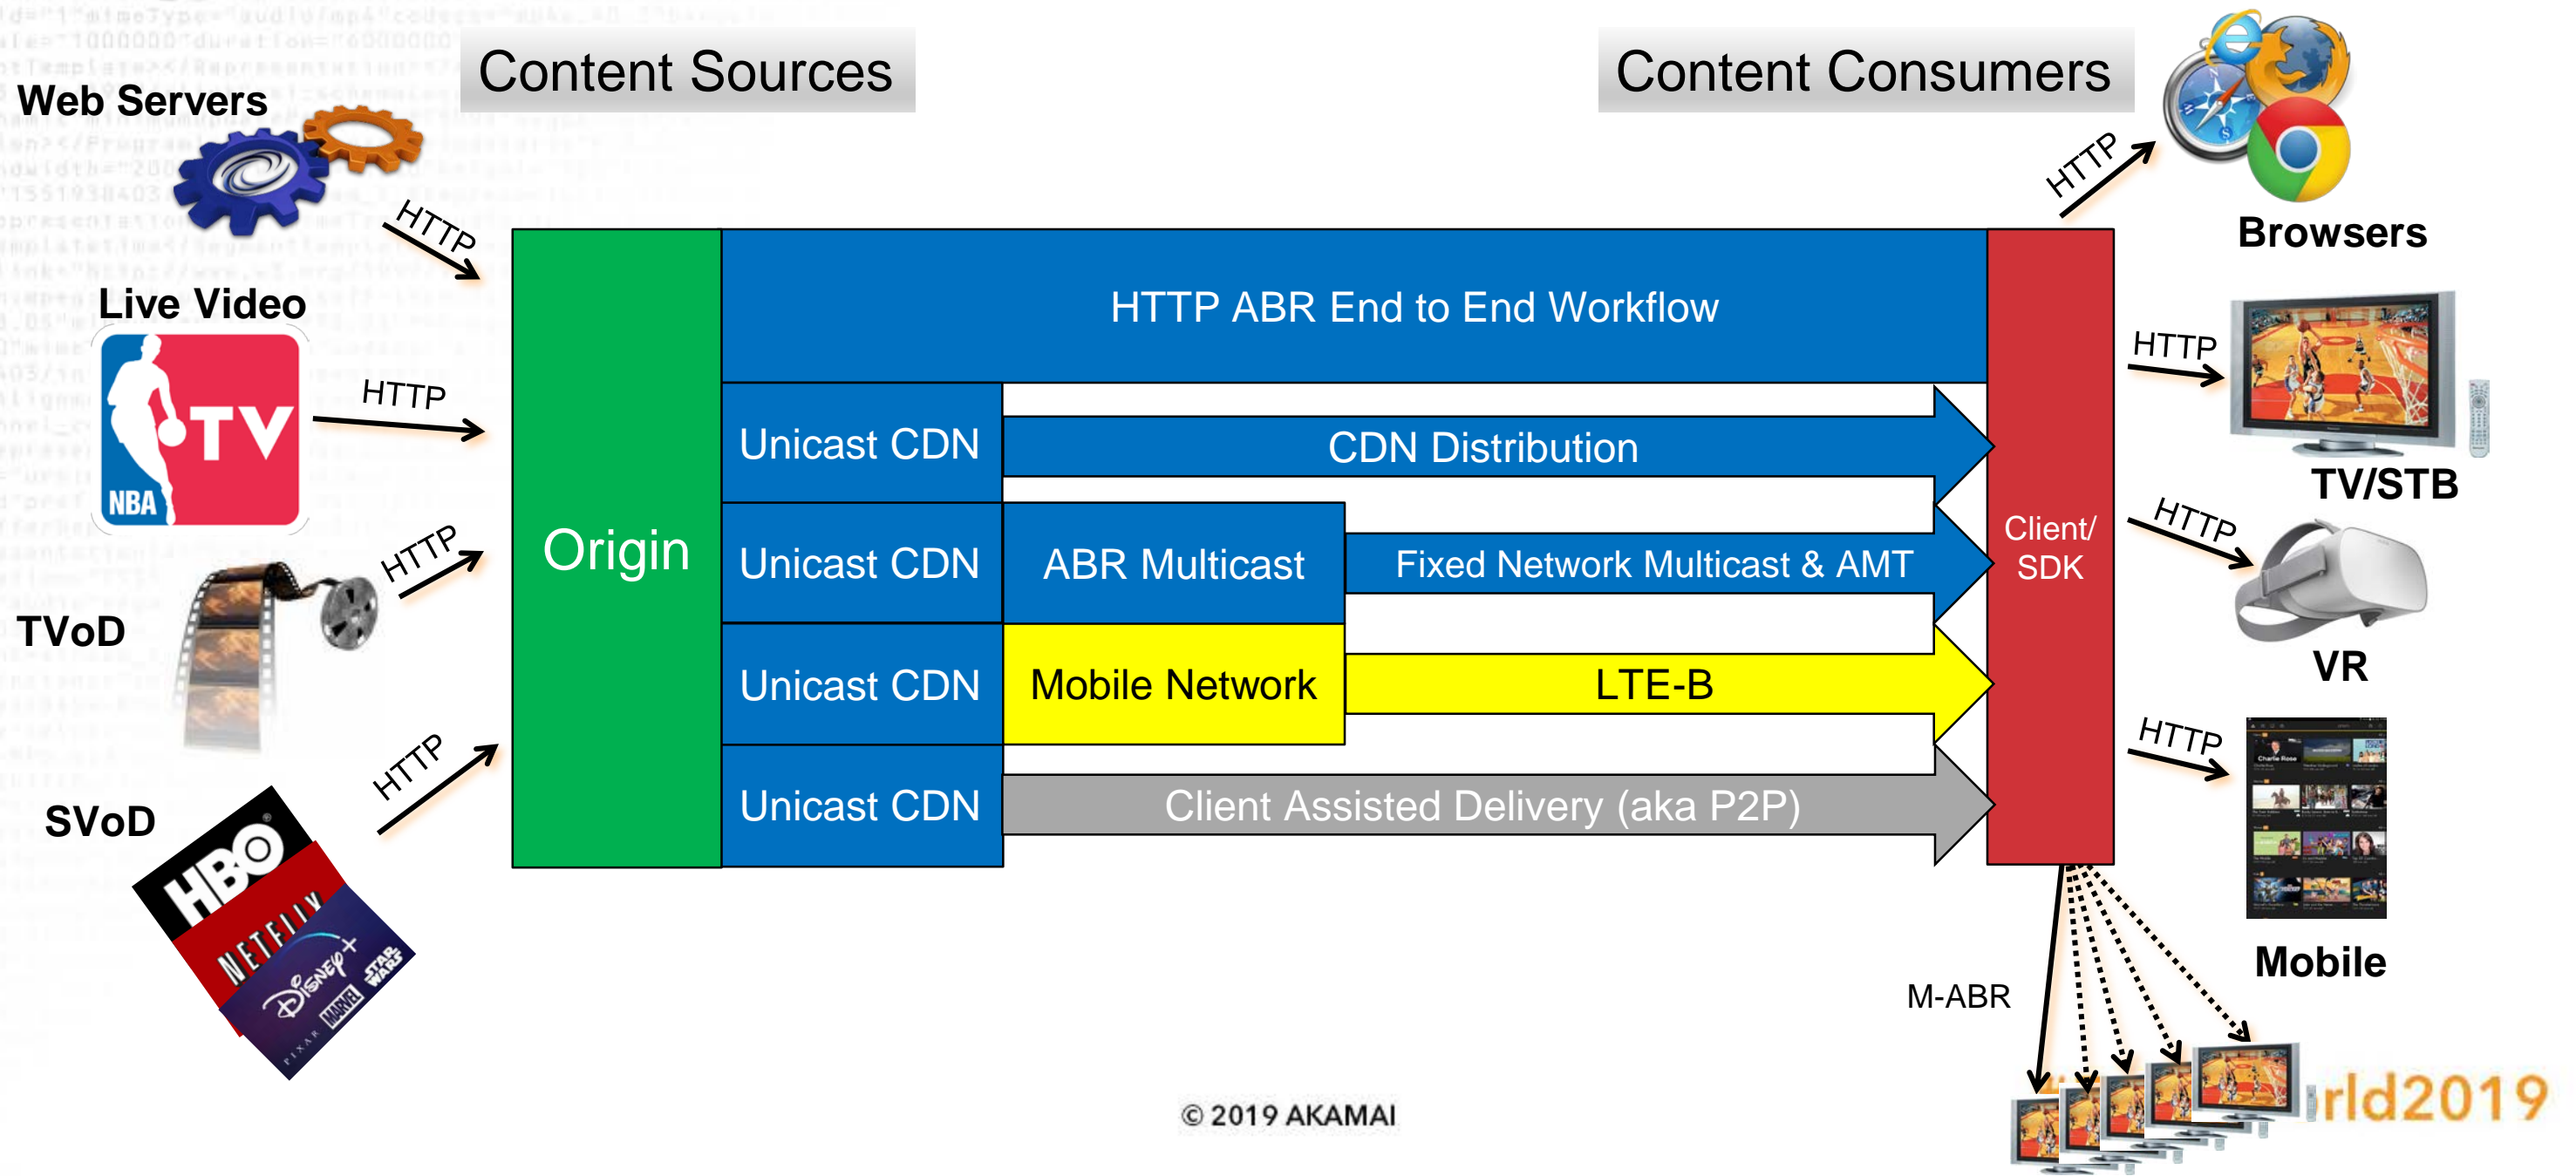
Content Sources

Content Consumers

Web Servers

HTTP

Live Video

TV

NBA

HTTP

HTTP

TVoD

HTTP

SVoD

HBO

NETFLIX

Disney+

MARVEL

STAR WARS

PIXAR

Origin

HTTP ABR End to End Workflow

Unicast CDN

CDN Distribution

Unicast CDN

ABR Multicast

Fixed Network Multicast & AMT

Unicast CDN

Mobile Network

LTE-B

Unicast CDN

Client Assisted Delivery (aka P2P)

Client/ SDK

HTTP

Browsers

HTTP

TV/STB

HTTP

VR

HTTP

Mobile

M-ABR

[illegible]rld2019

© 2019 AKAMAI